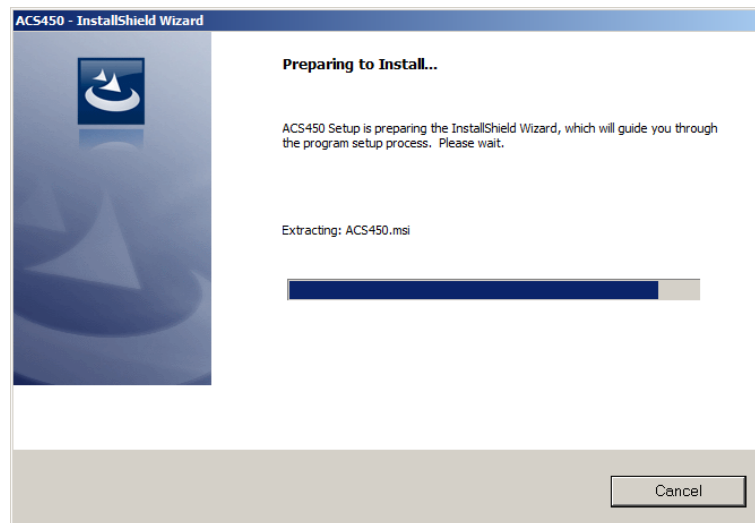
ACS450 - InstallShield Wizard

Preparing to Install...

ACS450 Setup is preparing the InstallShield Wizard, which will guide you through the program setup process. Please wait.

Extracting: ACS450.msi

Cancel